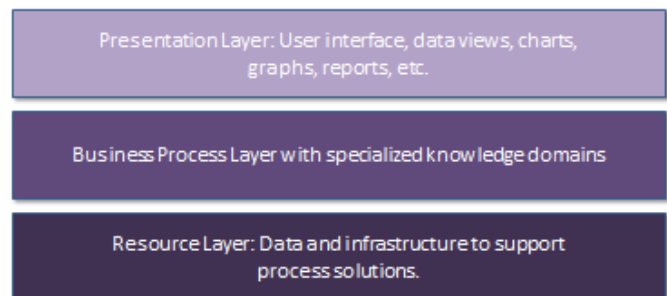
Presentation Layer: User interface, data views, charts, graphs, reports, etc.

Business Process Layer with specialized knowledge domains

Resource Layer: Data and infrastructure to support process solutions.